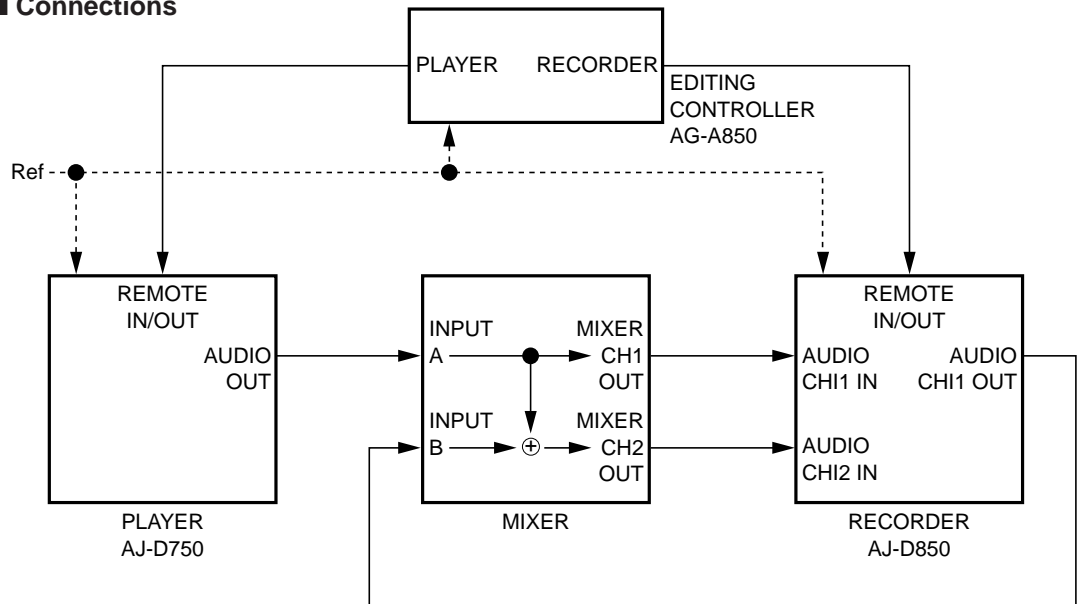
Connections

PLAYER RECORDER

EDITING CONTROLLER AG-A850

Ref

REMOTE IN/OUT

AUDIO OUT

PLAYER AJ-D750

INPUT A

MIXER CH1 OUT

INPUT B

MIXER CH2 OUT

MIXER

REMOTE IN/OUT

AUDIO CHI1 IN

AUDIO CHI1 OUT

AUDIO CHI2 IN

RECORDER AJ-D850